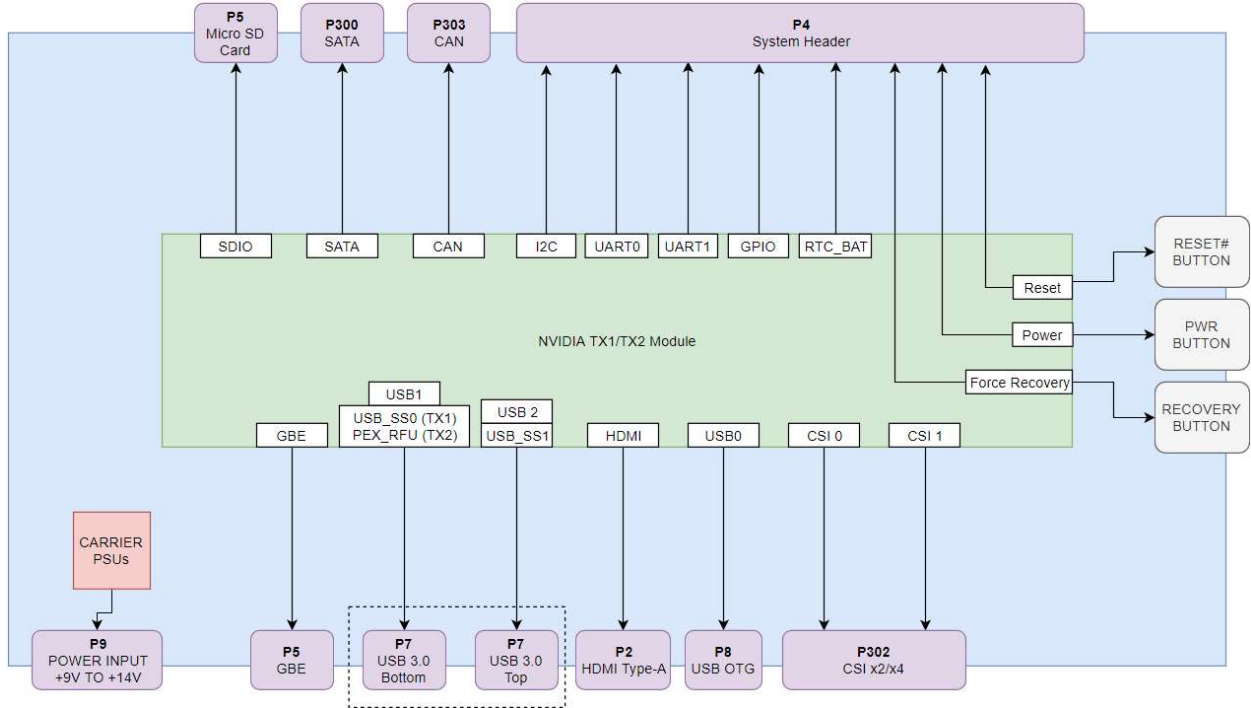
P5
Micro SD Card

P300
SATA

P303
CAN

P4
System Header

SDIO

SATA

CAN

I2C

UART0

UART1

GPIO

RTC_BAT

RESET#
BUTTON

Reset

NVIDIA TX1/TX2 Module

Power

PWR
BUTTON

Force Recovery

RECOVERY
BUTTON

USB1

USB_SS0 (TX1)
PEX_RFU (TX2)

USB 2

USB_SS1

GBE

HDMI

USB0

CSI 0

CSI 1

CARRIER
PSUs

P9
POWER INPUT
+9V TO +14V

P5
GBE

P7
USB 3.0
Bottom

P7
USB 3.0
Top

P2
HDMI Type-A

P8
USB OTG

P302
CSI x2/x4